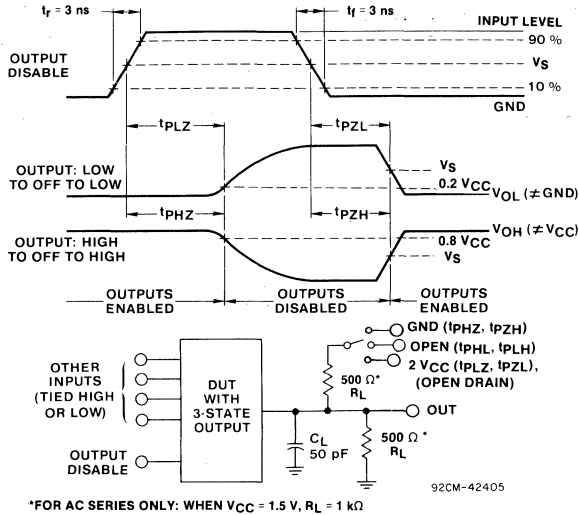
$t_r = 3$ ns

$t_f = 3$ ns

INPUT LEVEL

90 %

$V_S$

10 %

GND

OUTPUT DISABLE

$t_{PLZ}$

$t_{PZL}$

OUTPUT: LOW TO OFF TO LOW

$V_S$

0.2 $V_{CC}$

$V_{OL}$ ($\neq$GND)

$t_{PHZ}$

$t_{PZH}$

OUTPUT: HIGH TO OFF TO HIGH

$V_{OH}$ ($\neq V_{CC}$)

0.8 $V_{CC}$

$V_S$

OUTPUTS ENABLED

OUTPUTS DISABLED

OUTPUTS ENABLED

OTHER INPUTS (TIED HIGH OR LOW)

OUTPUT DISABLE

DUT WITH 3-STATE OUTPUT

GND ($t_{PHZ}$, $t_{PZH}$)

OPEN ($t_{PHL}$, $t_{PLH}$)

2 $V_{CC}$ ($t_{PLZ}$, $t_{PZL}$), (OPEN DRAIN)

500 Ω*

$R_L$

OUT

$C_L$

50 pF

500 Ω *

$R_L$

92CM-42405

*FOR AC SERIES ONLY: WHEN $V_{CC}$ = 1.5 V, $R_L$ = 1 kΩ